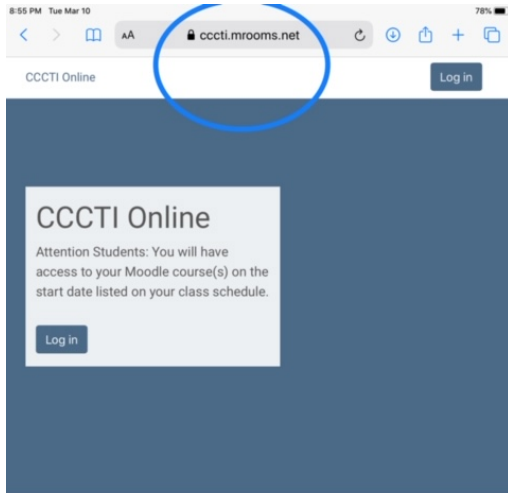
8:55 PM Tue Mar 10

78%

AA cccti.mrooms.net

CCCTI Online

Log in

CCCTI Online

Attention Students: You will have access to your Moodle course(s) on the start date listed on your class schedule.

Log in